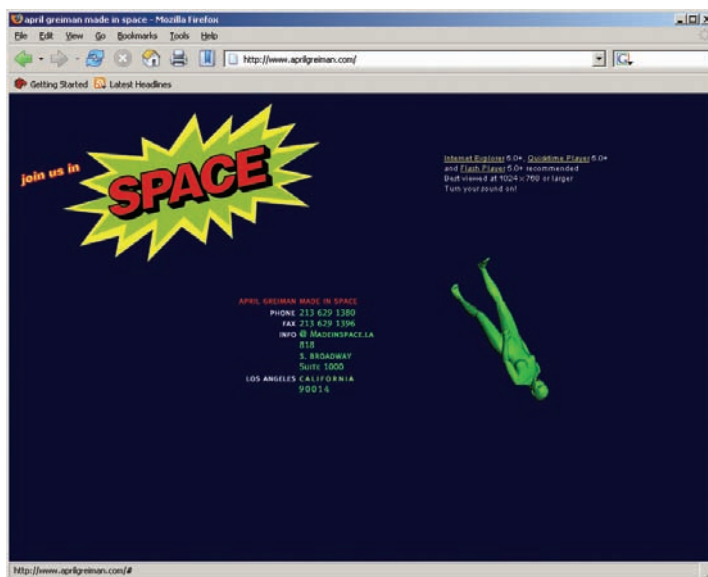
april greiman made in space - Mozilla Firefox

File Edit View Go Bookmarks Tools Help

http://www.aprilgreiman.com/

Getting Started Latest Headlines

join us in

SPACE

Internet Explorer 6.0+, Quicktime Player 6.0+ and Flash Player 5.0+ recommended
Best viewed at 1024 x 768 or larger
Turn your sound on!

APRIL GREIMAN MADE IN SPACE
PHONE 213 629 1380
FAX 213 629 1396
INFO @ MADEINSPACE.LA
818
S. BROADWAY
SUITE 1000
LOS ANGELES CALIFORNIA
90014

http://www.aprilgreiman.com/#